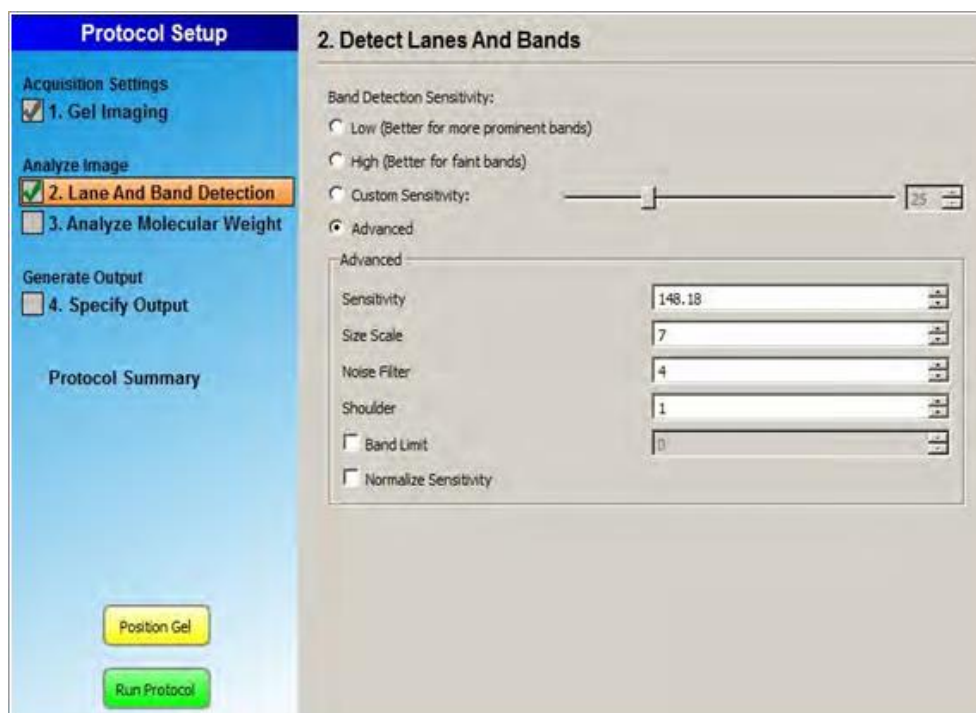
Protocol Setup

Acquisition Settings
1. Gel Imaging

Analyze Image
2. Lane And Band Detection
3. Analyze Molecular Weight

Generate Output
4. Specify Output

Protocol Summary

Position Gel

Run Protocol

2. Detect Lanes And Bands

Band Detection Sensitivity:
Low (Better for more prominent bands)
High (Better for faint bands)
Custom Sensitivity: 25
Advanced

Advanced

| | |
|---|---|
| Sensitivity | 148.18 |
| Size Scale | 7 |
| Noise Filter | 4 |
| Shoulder | 1 |
| Band Limit | 0 |

Normalize Sensitivity